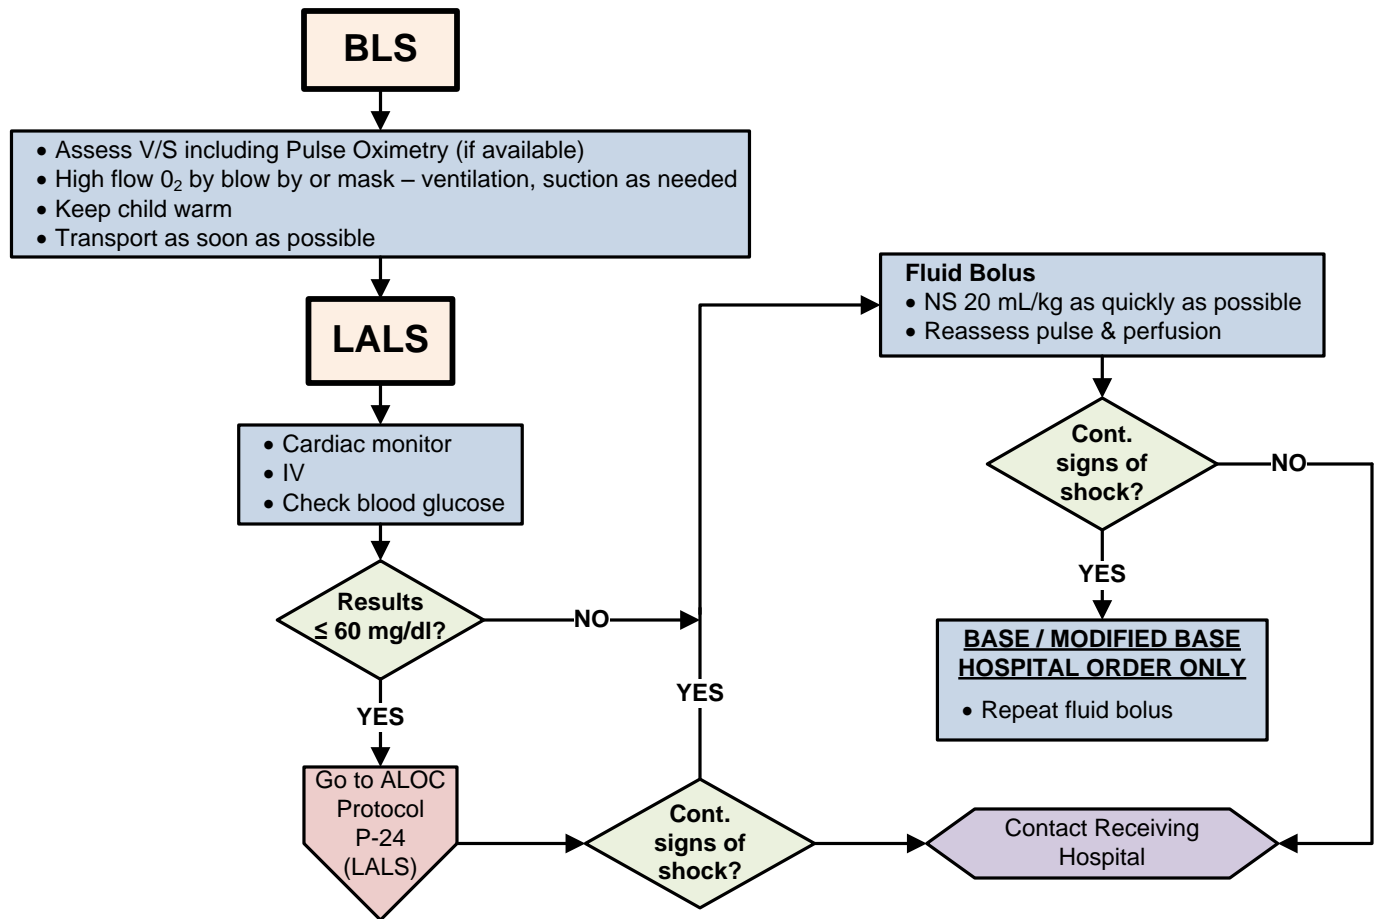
BLS

• Assess V/S including Pulse Oximetry (if available)
• High flow $0_2$ by blow by or mask – ventilation, suction as needed
• Keep child warm
• Transport as soon as possible

LALS

• Cardiac monitor
• IV
• Check blood glucose

Results ≤ 60 mg/dl?

NO

YES

Go to ALOC Protocol P-24 (LALS)

Cont. signs of shock?

YES

Fluid Bolus
• NS 20 mL/kg as quickly as possible
• Reassess pulse & perfusion

Cont. signs of shock?

NO

YES

BASE / MODIFIED BASE HOSPITAL ORDER ONLY

• Repeat fluid bolus

Contact Receiving Hospital